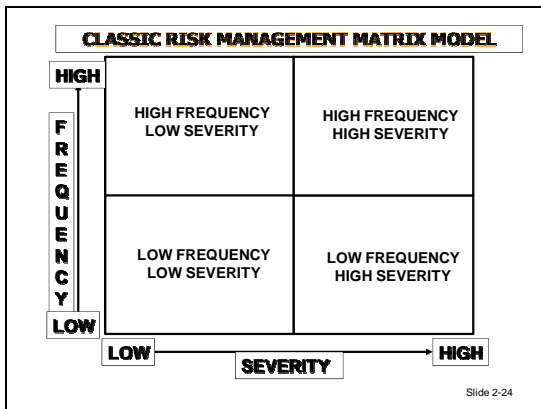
CLASSIC RISK MANAGEMENT MATRIX MODEL

HIGH

FREQUENCY

LOW

| | |
|---|---|
| HIGH FREQUENCY LOW SEVERITY | HIGH FREQUENCY HIGH SEVERITY |
| LOW FREQUENCY LOW SEVERITY | LOW FREQUENCY HIGH SEVERITY |

LOW

SEVERITY

HIGH

Slide 2-24